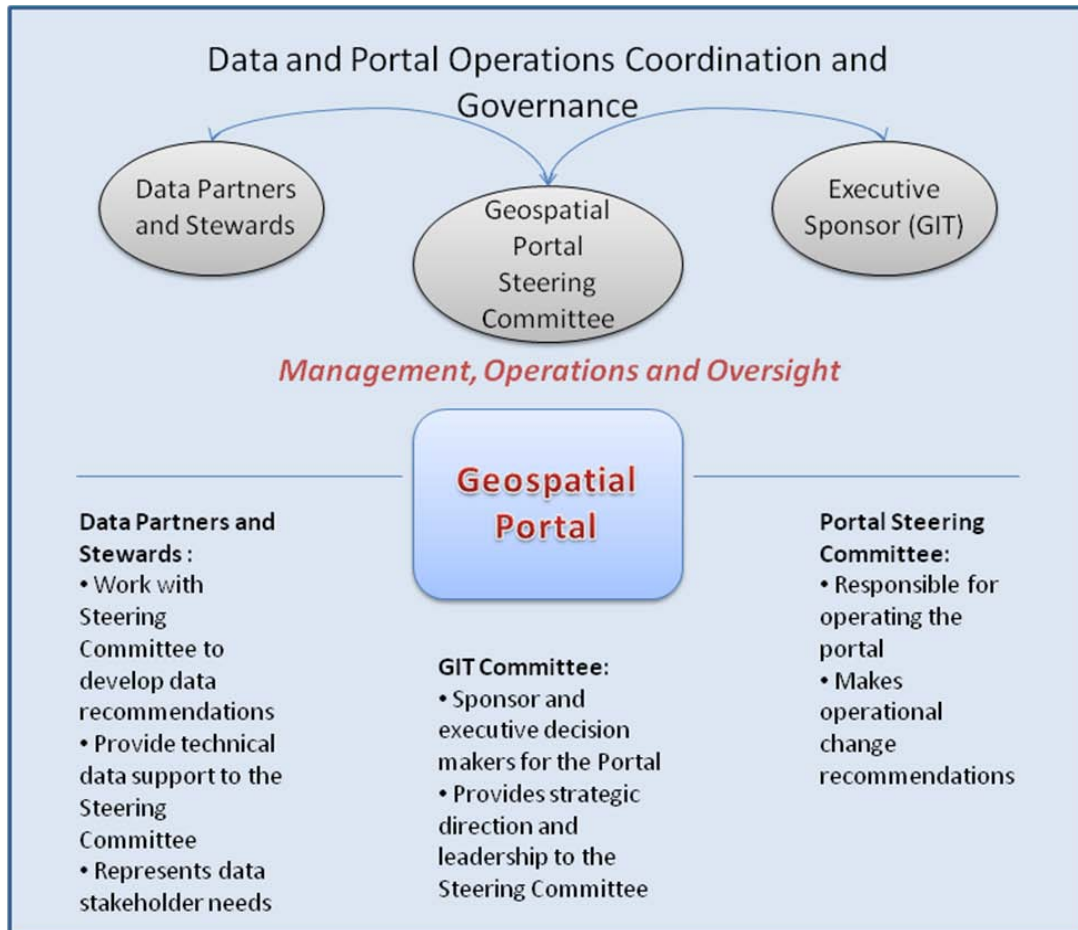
Data and Portal Operations Coordination and Governance

Data Partners and Stewards

Geospatial Portal Steering Committee

Executive Sponsor (GIT)

Management, Operations and Oversight

Geospatial Portal

Data Partners and Stewards :
• Work with Steering Committee to develop data recommendations
• Provide technical data support to the Steering Committee
• Represents data stakeholder needs

GIT Committee:
• Sponsor and executive decision makers for the Portal
• Provides strategic direction and leadership to the Steering Committee

Portal Steering Committee:
• Responsible for operating the portal
• Makes operational change recommendations